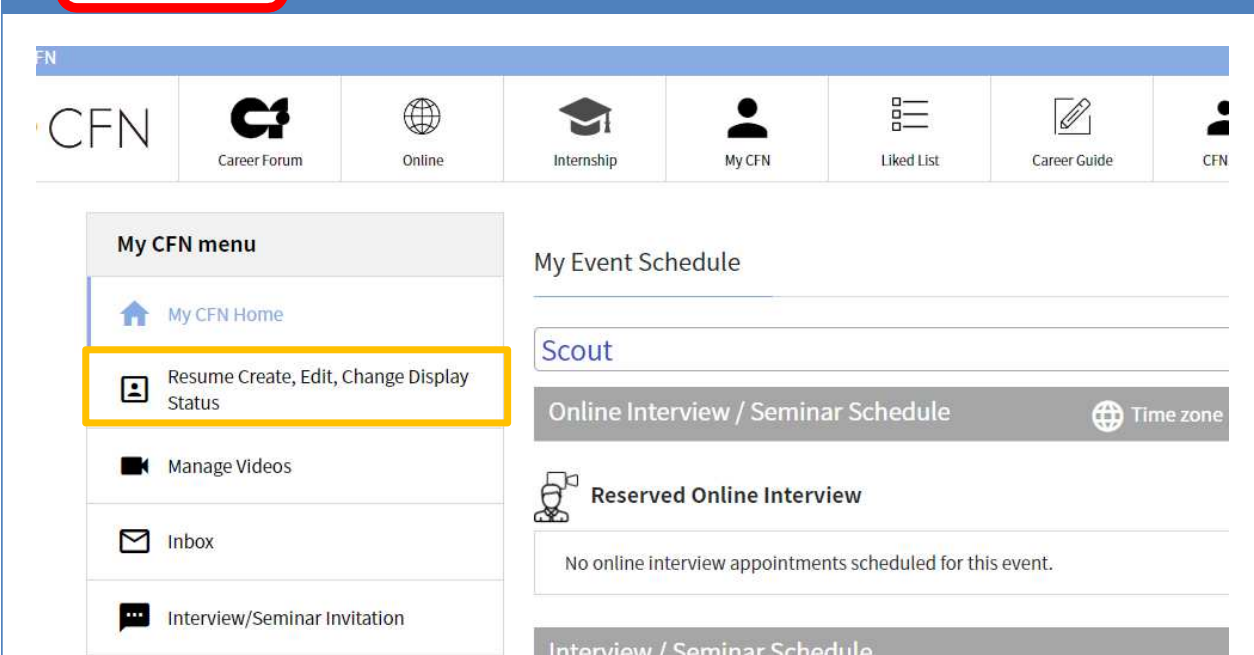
FN

CFN

Career Forum

Online

Internship

My CFN

Liked List

Career Guide

CFN

My CFN menu

My CFN Home

Resume Create, Edit, Change Display Status

Manage Videos

Inbox

Interview/Seminar Invitation

My Event Schedule

Scout

Online Interview / Seminar Schedule

Time zone

Reserved Online Interview

No online interview appointments scheduled for this event.

Interview / Seminar Schedule